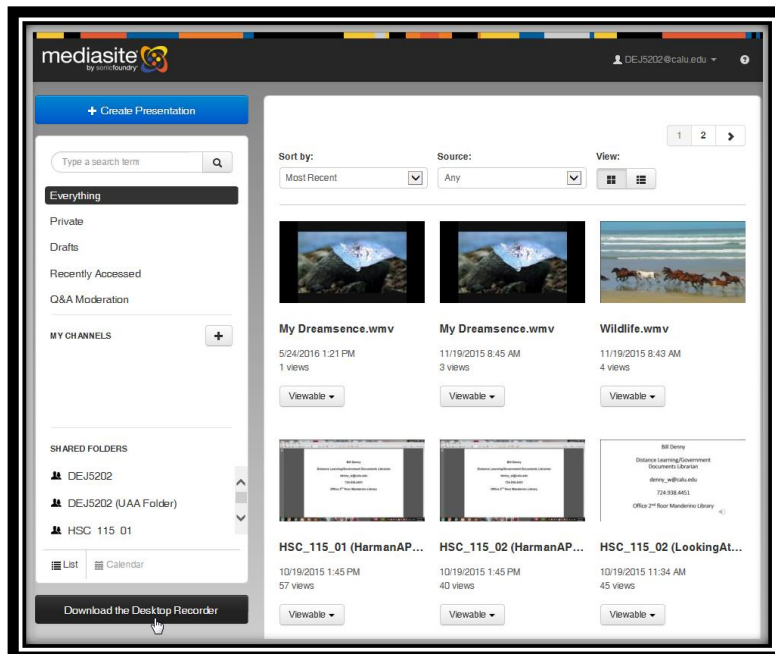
mediasite by sonicfoundry

DEJ5202@calu.edu

+ Create Presentation

Type a search term

Everything

Private

Drafts

Recently Accessed

Q&A Moderation

MY CHANNELS

+

SHARED FOLDERS

DEJ5202

DEJ5202 (UAA Folder)

HSC 115 01

List

Calendar

Download the Desktop Recorder

1 2 >

Sort by:

Most Recent

Source:

Any

View:

My Dreamsence.wmv

5/24/2016 1:21 PM
1 views

Viewable

My Dreamsence.wmv

11/19/2015 8:45 AM
3 views

Viewable

Wildlife.wmv

11/19/2015 8:43 AM
4 views

Viewable

Bill Denny

Distance Learning/Government Documents Librarian

denny_w@calu.edu

724.938.4451

Office 2nd floor Manderino Library

HSC_115_01 (HarmanAP...

10/19/2015 1:45 PM
57 views

Viewable

HSC_115_02 (HarmanAP...

10/19/2015 1:45 PM
40 views

Viewable

HSC_115_02 (LookingAt...

10/19/2015 11:34 AM
45 views

Viewable